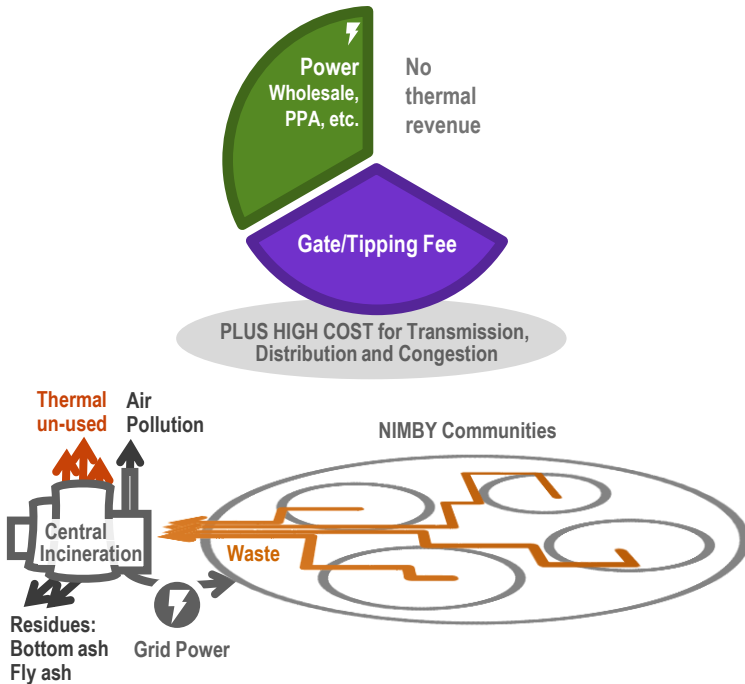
Power
Wholesale, PPA, etc.

No thermal revenue

Gate/Tipping Fee

PLUS HIGH COST for Transmission, Distribution and Congestion

Thermal un-used

Air Pollution

NIMBY Communities

Central Incineration

Waste

Residues:
Bottom ash
Fly ash

Grid Power